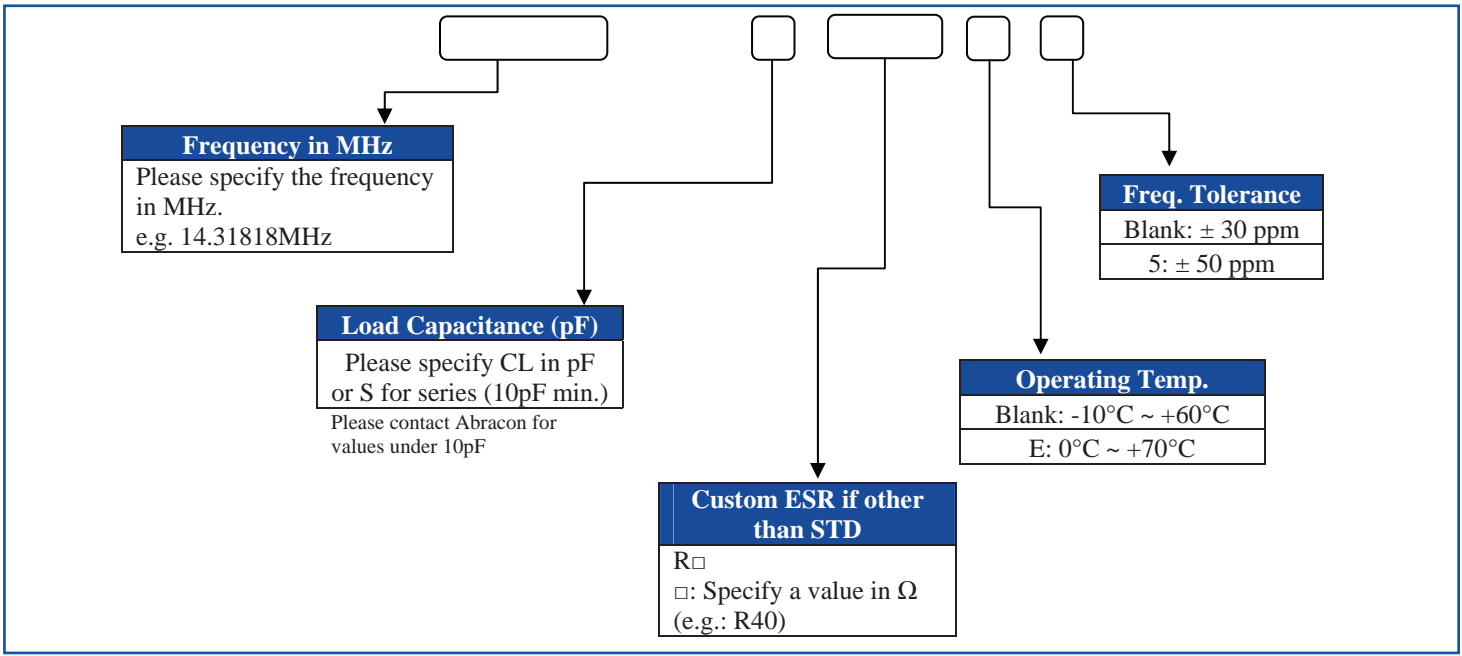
Frequency in MHz
Please specify the frequency in MHz.
e.g. 14.31818MHz

Load Capacitance (pF)
Please specify CL in pF or S for series (10pF min.)
Please contact Abracon for values under 10pF

Custom ESR if other than STD
R□
□: Specify a value in Ω
(e.g.: R40)

Operating Temp.
Blank: -10°C ~ +60°C
E: 0°C ~ +70°C

Freq. Tolerance
Blank: ± 30 ppm
5: ± 50 ppm